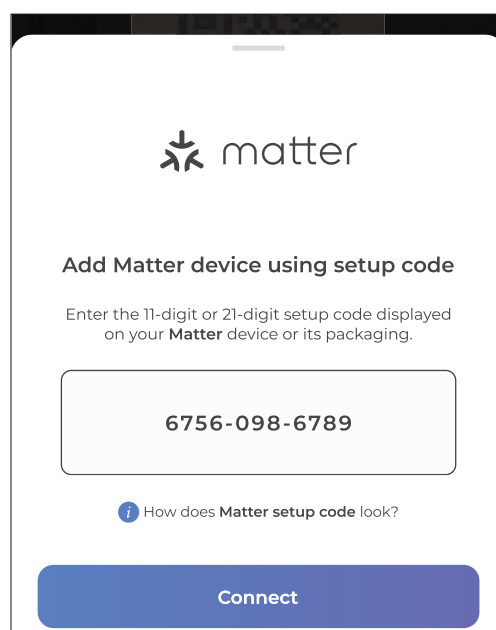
matter

Add Matter device using setup code

Enter the 11-digit or 21-digit setup code displayed on your **Matter** device or its packaging.

6756-098-6789

How does **Matter setup code** look?

Connect